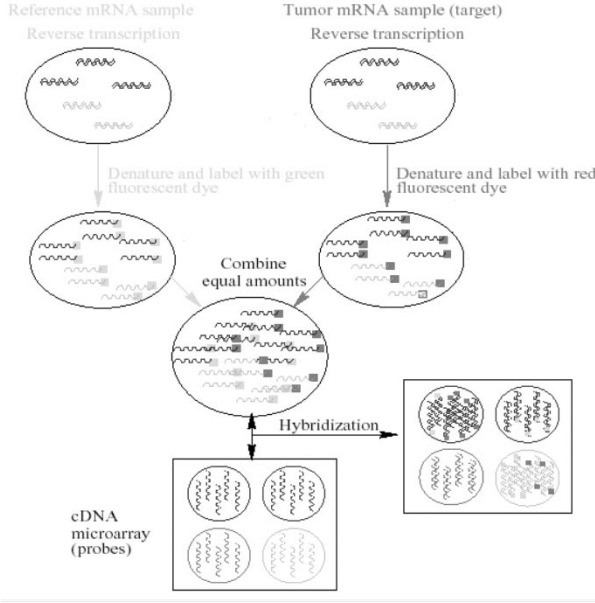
Reference mRNA sample
Reverse transcription

Tumor mRNA sample (target)
Reverse transcription

Denature and label with green fluorescent dye

Denature and label with red fluorescent dye

Combine equal amounts

Hybridization

cDNA microarray (probes)